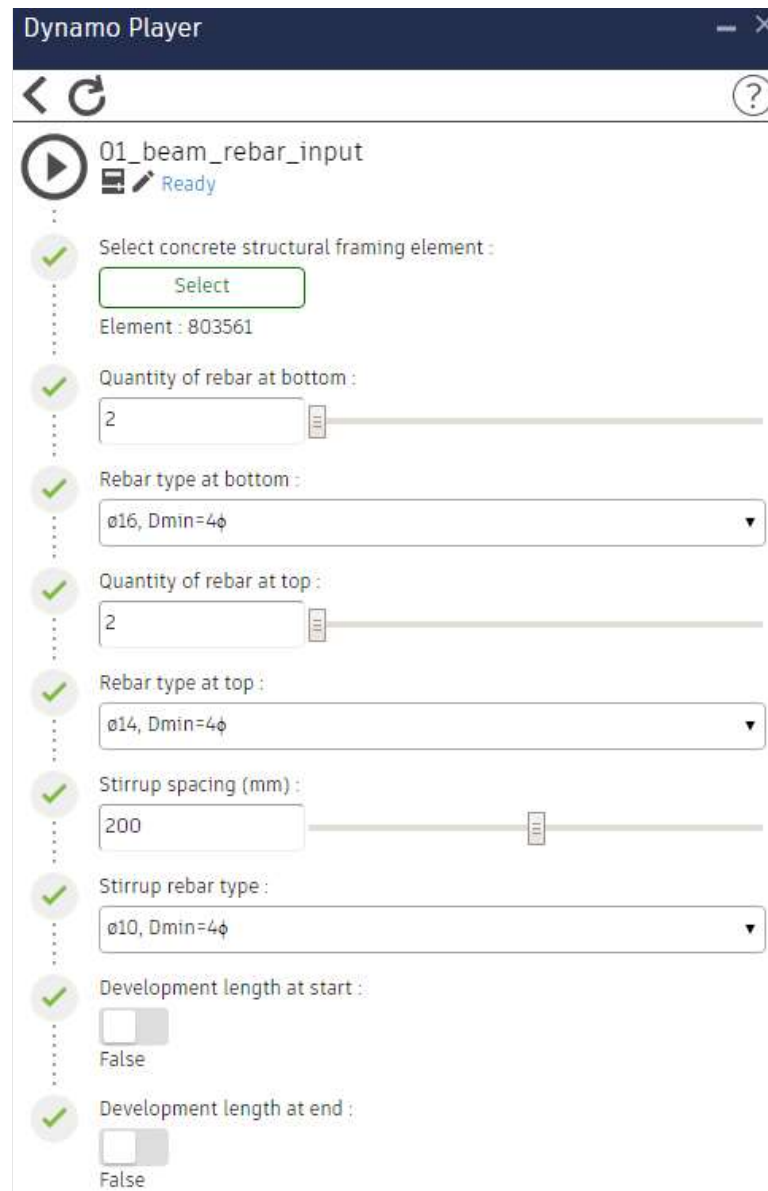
Dynamo Player

01_beam_rebar_input
Ready

Select concrete structural framing element :
Select
Element : 803561

Quantity of rebar at bottom :
2

Rebar type at bottom :
ø16, Dmin=4ϕ

Quantity of rebar at top :
2

Rebar type at top :
ø14, Dmin=4ϕ

Stirrup spacing (mm) :
200

Stirrup rebar type :
ø10, Dmin=4ϕ

Development length at start :
False

Development length at end :
False